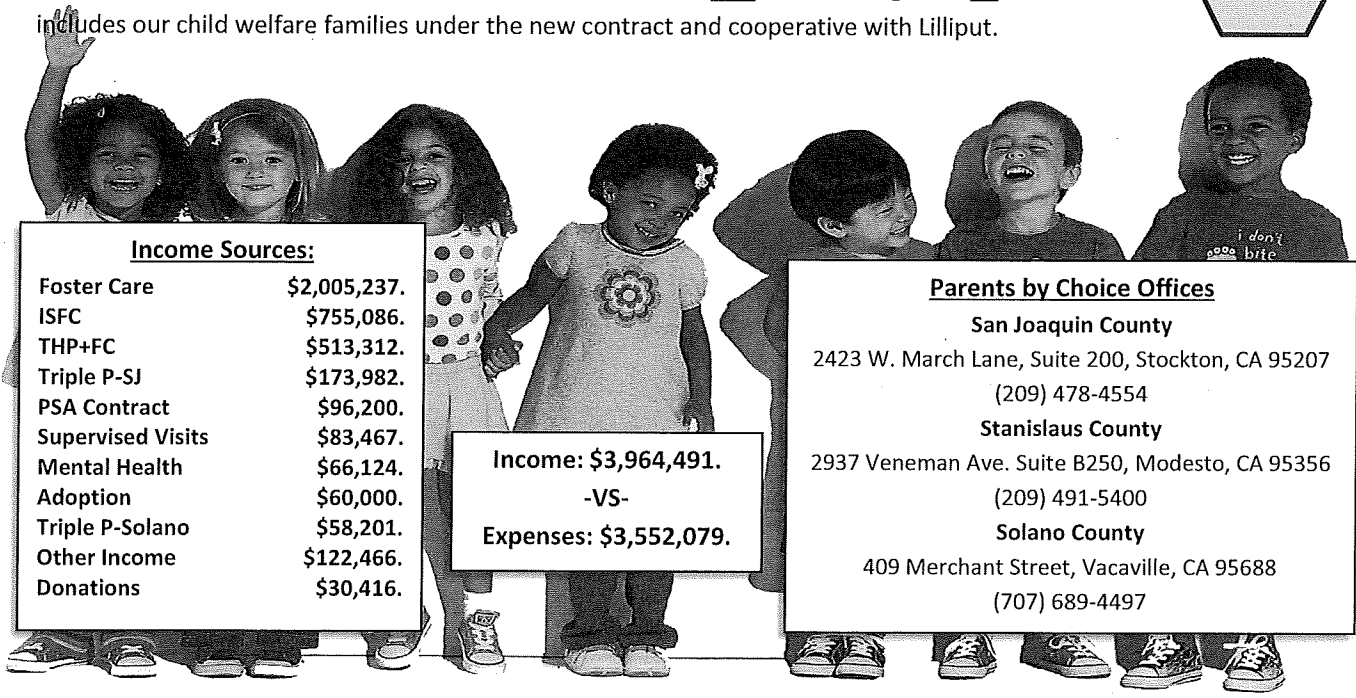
includes our child welfare families under the new contract and cooperative with Lilliput.

i don't bite

**Income Sources:**

| | |
|---|---|
| Foster Care | \$2,005,237. |
| ISFC | \$755,086. |
| THP+FC | \$513,312. |
| Triple P-SJ | \$173,982. |
| PSA Contract | \$96,200. |
| Supervised Visits | \$83,467. |
| Mental Health | \$66,124. |
| Adoption | \$60,000. |
| Triple P-Solano | \$58,201. |
| Other Income | \$122,466. |
| Donations | \$30,416. |

Income: \$3,964,491.
-VS-
Expenses: \$3,552,079.

Parents by Choice Offices

San Joaquin County
2423 W. March Lane, Suite 200, Stockton, CA 95207
(209) 478-4554

Stanislaus County
2937 Veneman Ave. Suite B250, Modesto, CA 95356
(209) 491-5400

Solano County
409 Merchant Street, Vacaville, CA 95688
(707) 689-4497